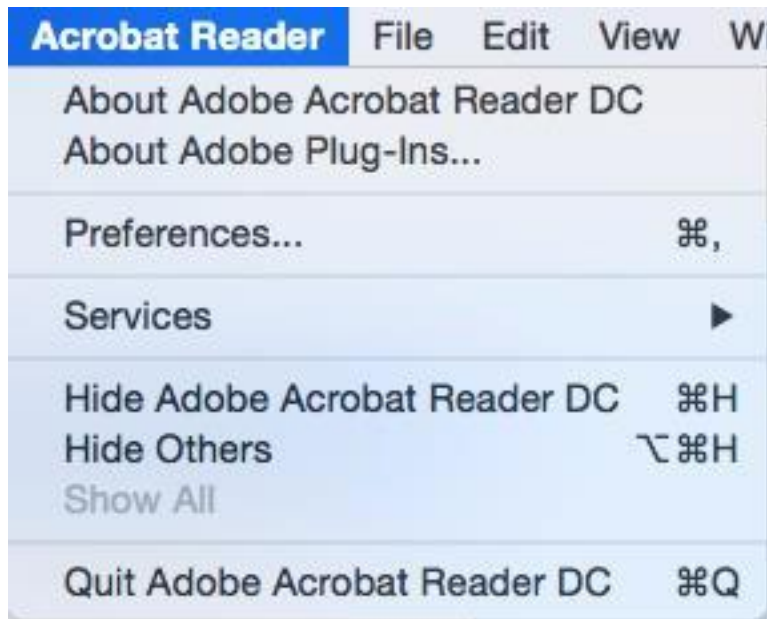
Acrobat Reader File Edit View W

About Adobe Acrobat Reader DC
About Adobe Plug-Ins...

Preferences... ⌘,

Services ▶

Hide Adobe Acrobat Reader DC ⌘H
Hide Others ⌥⌘H
Show All

Quit Adobe Acrobat Reader DC ⌘Q